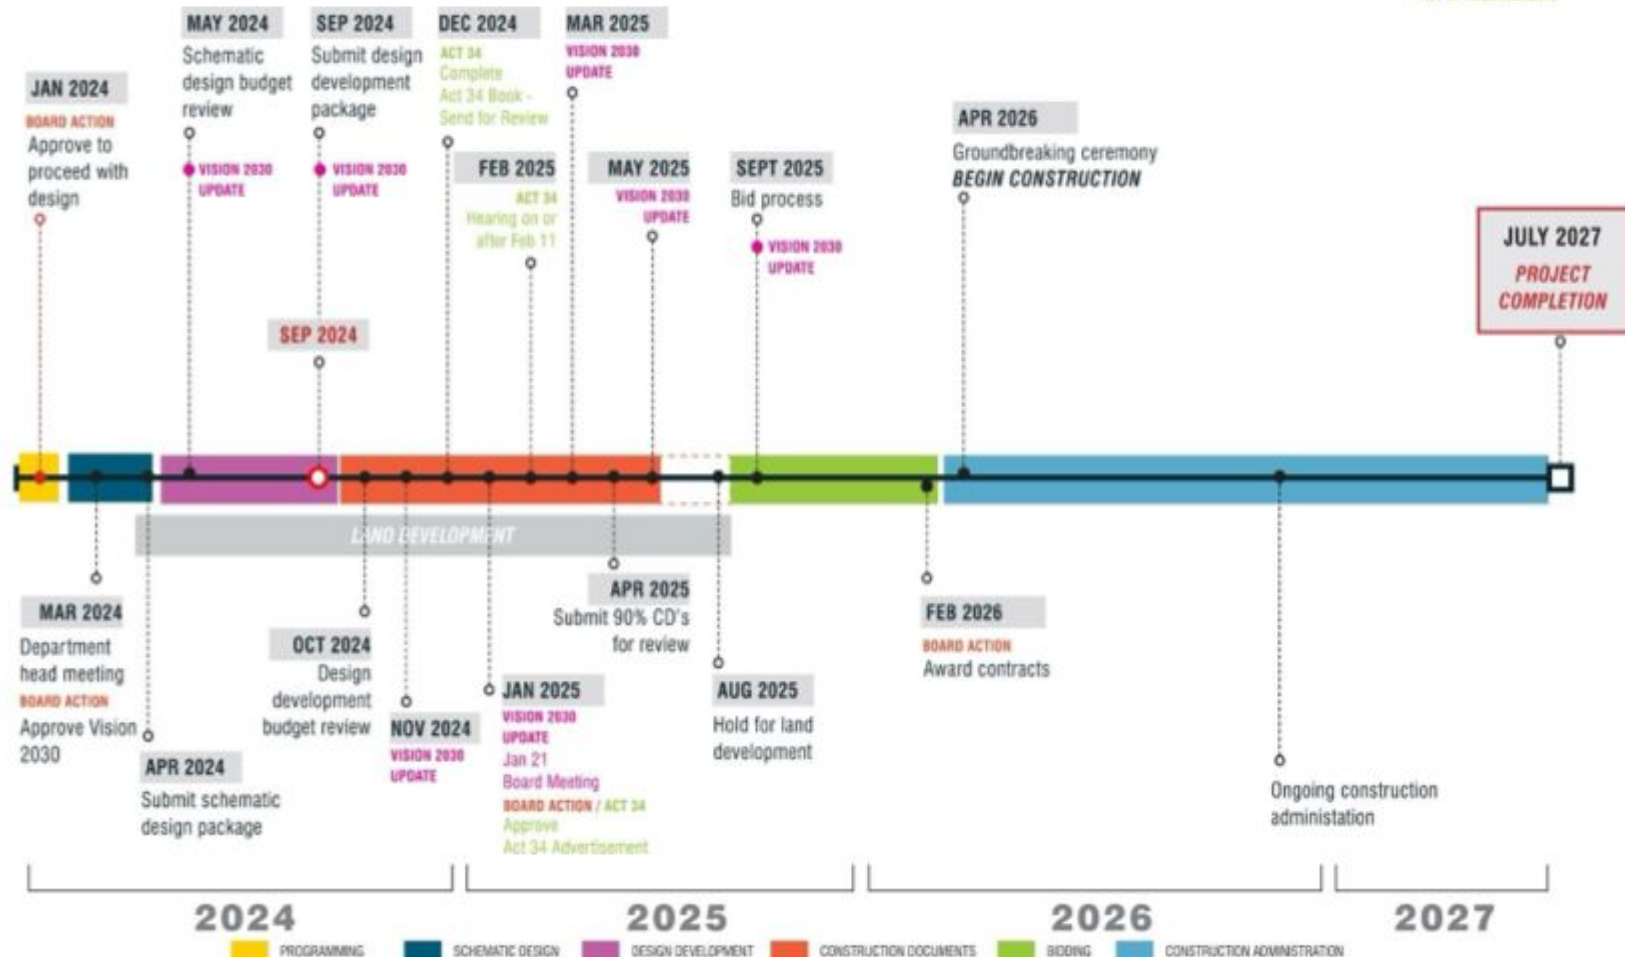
MAY 2024
Schematic design budget review
VISION 2030 UPDATE

SEP 2024
Submit design development package
VISION 2030 UPDATE

DEC 2024
ACT 34
Complete Act 34 Book - Send for Review

MAR 2025
VISION 2030 UPDATE

JAN 2024
BOARD ACTION
Approve to proceed with design

FEB 2025
ACT 34
Hearing on or after Feb 11

MAY 2025
VISION 2030 UPDATE

SEPT 2025
Bid process
VISION 2030 UPDATE

APR 2026
Groundbreaking ceremony
BEGIN CONSTRUCTION

JULY 2027
PROJECT COMPLETION

SEP 2024

LAND DEVELOPMENT

MAR 2024
Department head meeting
BOARD ACTION
Approve Vision 2030

APR 2024
Submit schematic design package

OCT 2024
Design development budget review

NOV 2024
VISION 2030 UPDATE

JAN 2025
VISION 2030 UPDATE
Jan 21 Board Meeting
BOARD ACTION / ACT 34
Approve Act 34 Advertisement

APR 2025
Submit 90% CD's for review

AUG 2025
Hold for land development

FEB 2026
BOARD ACTION
Award contracts

Ongoing construction administation

2024
2025
2026
2027

PROGRAMMING
SCHEMATIC DESIGN
DESIGN DEVELOPMENT
CONSTRUCTION DOCUMENTS
BIDDING
CONSTRUCTION ADMINISTRATION